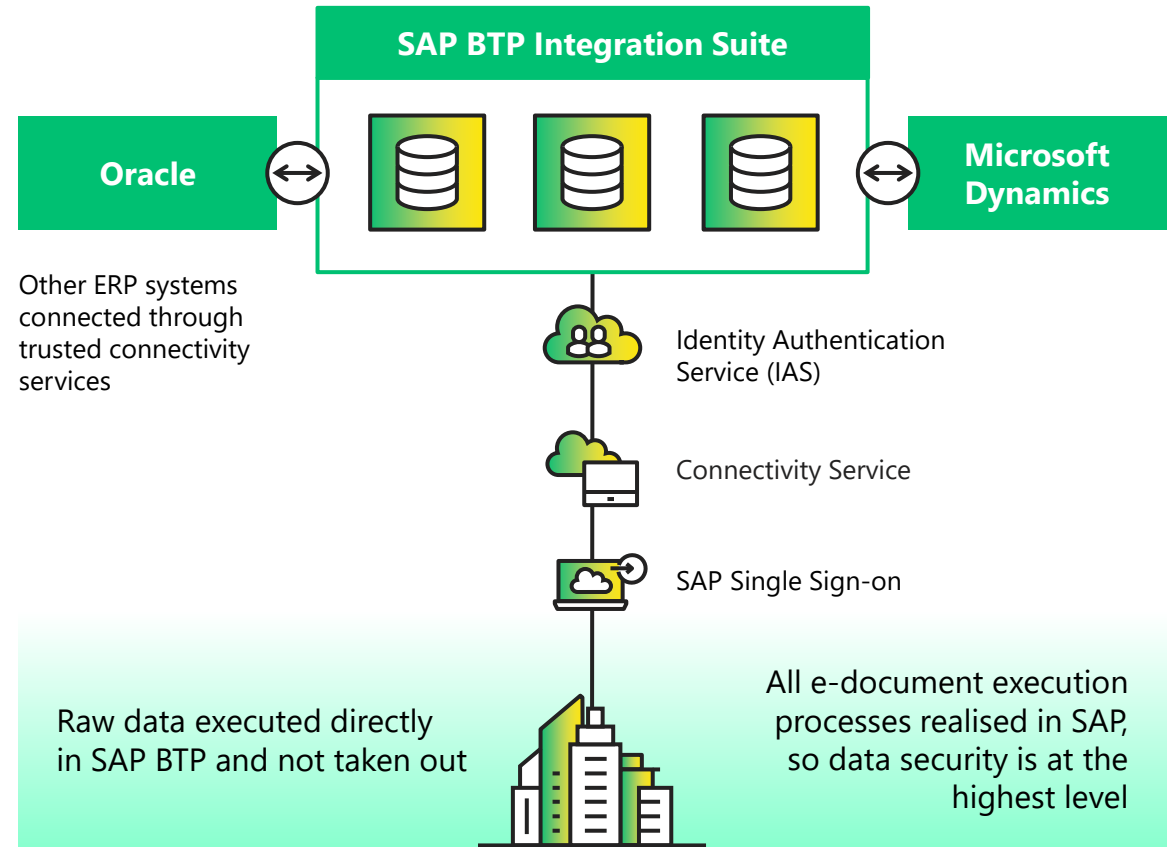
SAP BTP Integration Suite

Oracle

Microsoft Dynamics

Other ERP systems connected through trusted connectivity services

Identity Authentication Service (IAS)

Connectivity Service

SAP Single Sign-on

Raw data executed directly in SAP BTP and not taken out

All e-document execution processes realised in SAP, so data security is at the highest level